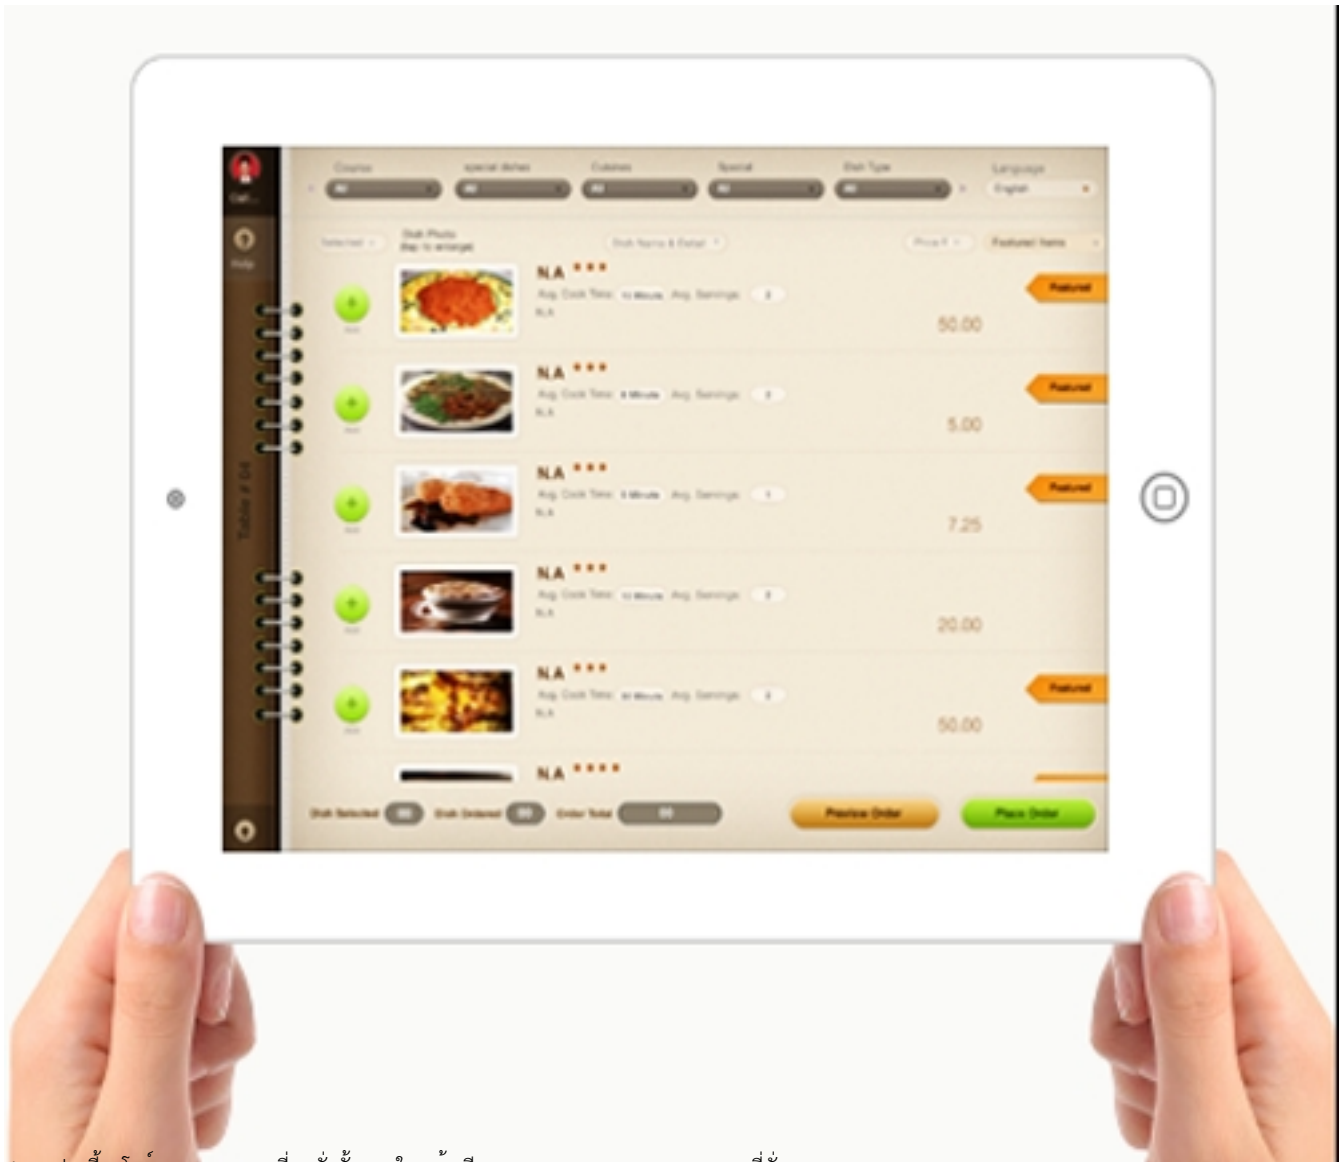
Course
special dishes
Cuisines
Special
Dish Type
Language
All
All
All
All
All
English
Help
Selected
Dish Photo
(tap to enlarge)
Dish Name & Detail
Price
Featured Items
N.A
Avg. Cook Time: 15 Minute Avg. Servings: 2
N.A
Featured
50.00
N.A
Avg. Cook Time: 5 Minute Avg. Servings: 2
N.A
Featured
5.00
Table # 04
N.A
Avg. Cook Time: 5 Minute Avg. Servings: 1
N.A
Featured
7.25
N.A
Avg. Cook Time: 15 Minute Avg. Servings: 2
N.A
20.00
N.A
Avg. Cook Time: 30 Minute Avg. Servings: 2
N.A
Featured
50.00
N.A
Dish Selected 00 Dish Ordered 00 Order Total 00
Preview Order
Place Order
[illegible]